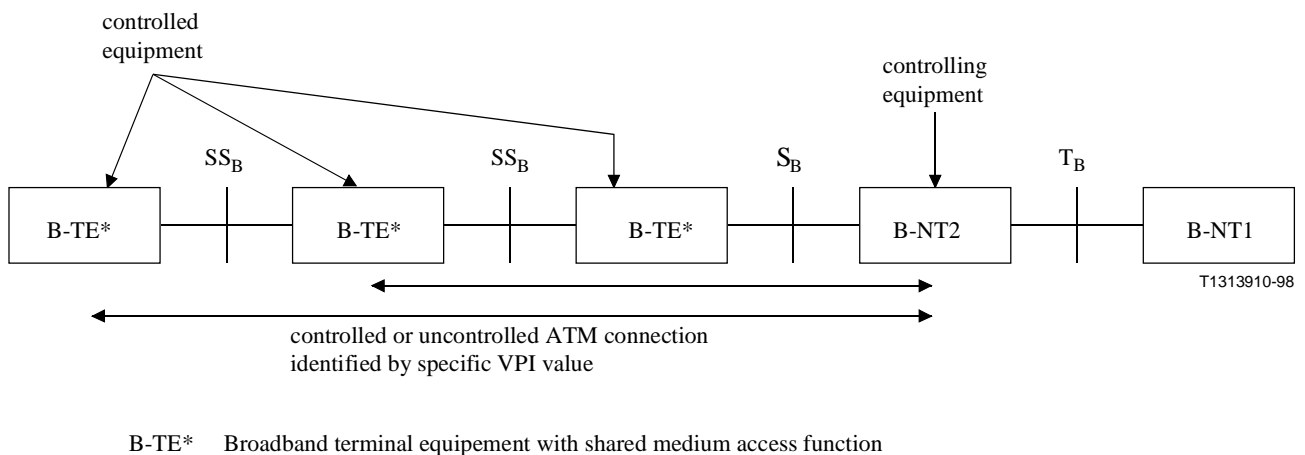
controlled equipment

controlling equipment

$SS_B$

$SS_B$

$S_B$

$T_B$

B-TE*

B-TE*

B-TE*

B-NT2

B-NT1

T1313910-98

controlled or uncontrolled ATM connection identified by specific VPI value

B-TE* Broadband terminal equipement with shared medium access function